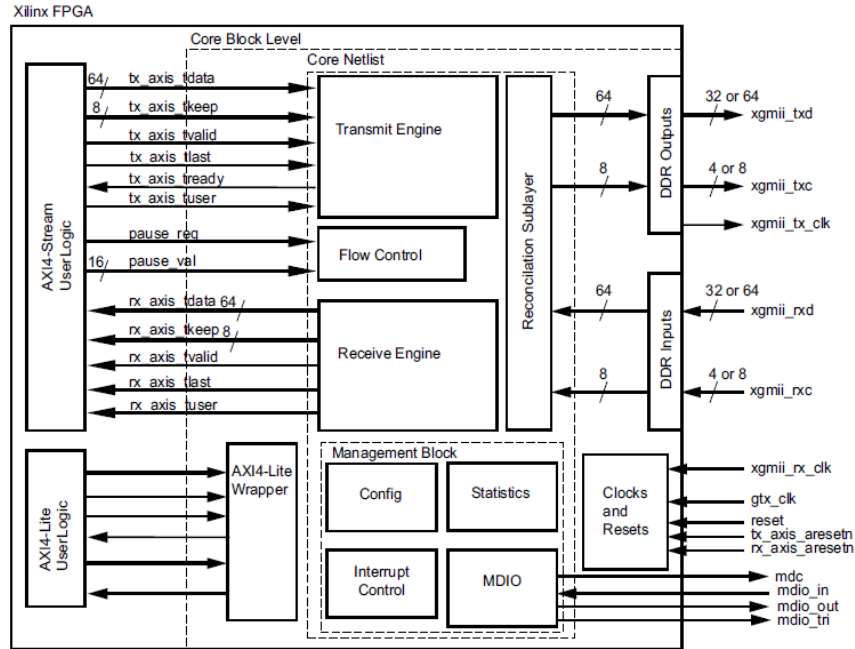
Xilinx FPGA

Core Block Level

Core Netlist

AXI4-Stream UserLogic

64 tx_axis_tdata
8 tx_axis_tkeep
tx_axis_tvalid
tx_axis_tlast
tx_axis_tready
tx_axis_tuser
pause_req
16 pause_val
rx_axis_tdata 64
rx_axis_tkeep 8
rx_axis_tvalid
rx_axis_tlast
rx_axis_tuser

Transmit Engine

Flow Control

Receive Engine

Reconciliation Sublayer

64
8
64
8

DDR Outputs

DDR Inputs

32 or 64 xgmii_txd
4 or 8 xgmii_txc
xgmii_tx_clk
32 or 64 xgmii_rxd
4 or 8 xgmii_rxc

AXI4-Lite UserLogic

AXI4-Lite Wrapper

Management Block

Config

Statistics

Interrupt Control

MDIO

Clocks and Resets

xgmii_rx_clk
gtx_clk
reset
tx_axis_aresetn
rx_axis_aresetn

mdc
mdio_in
mdio_out
mdio_tri